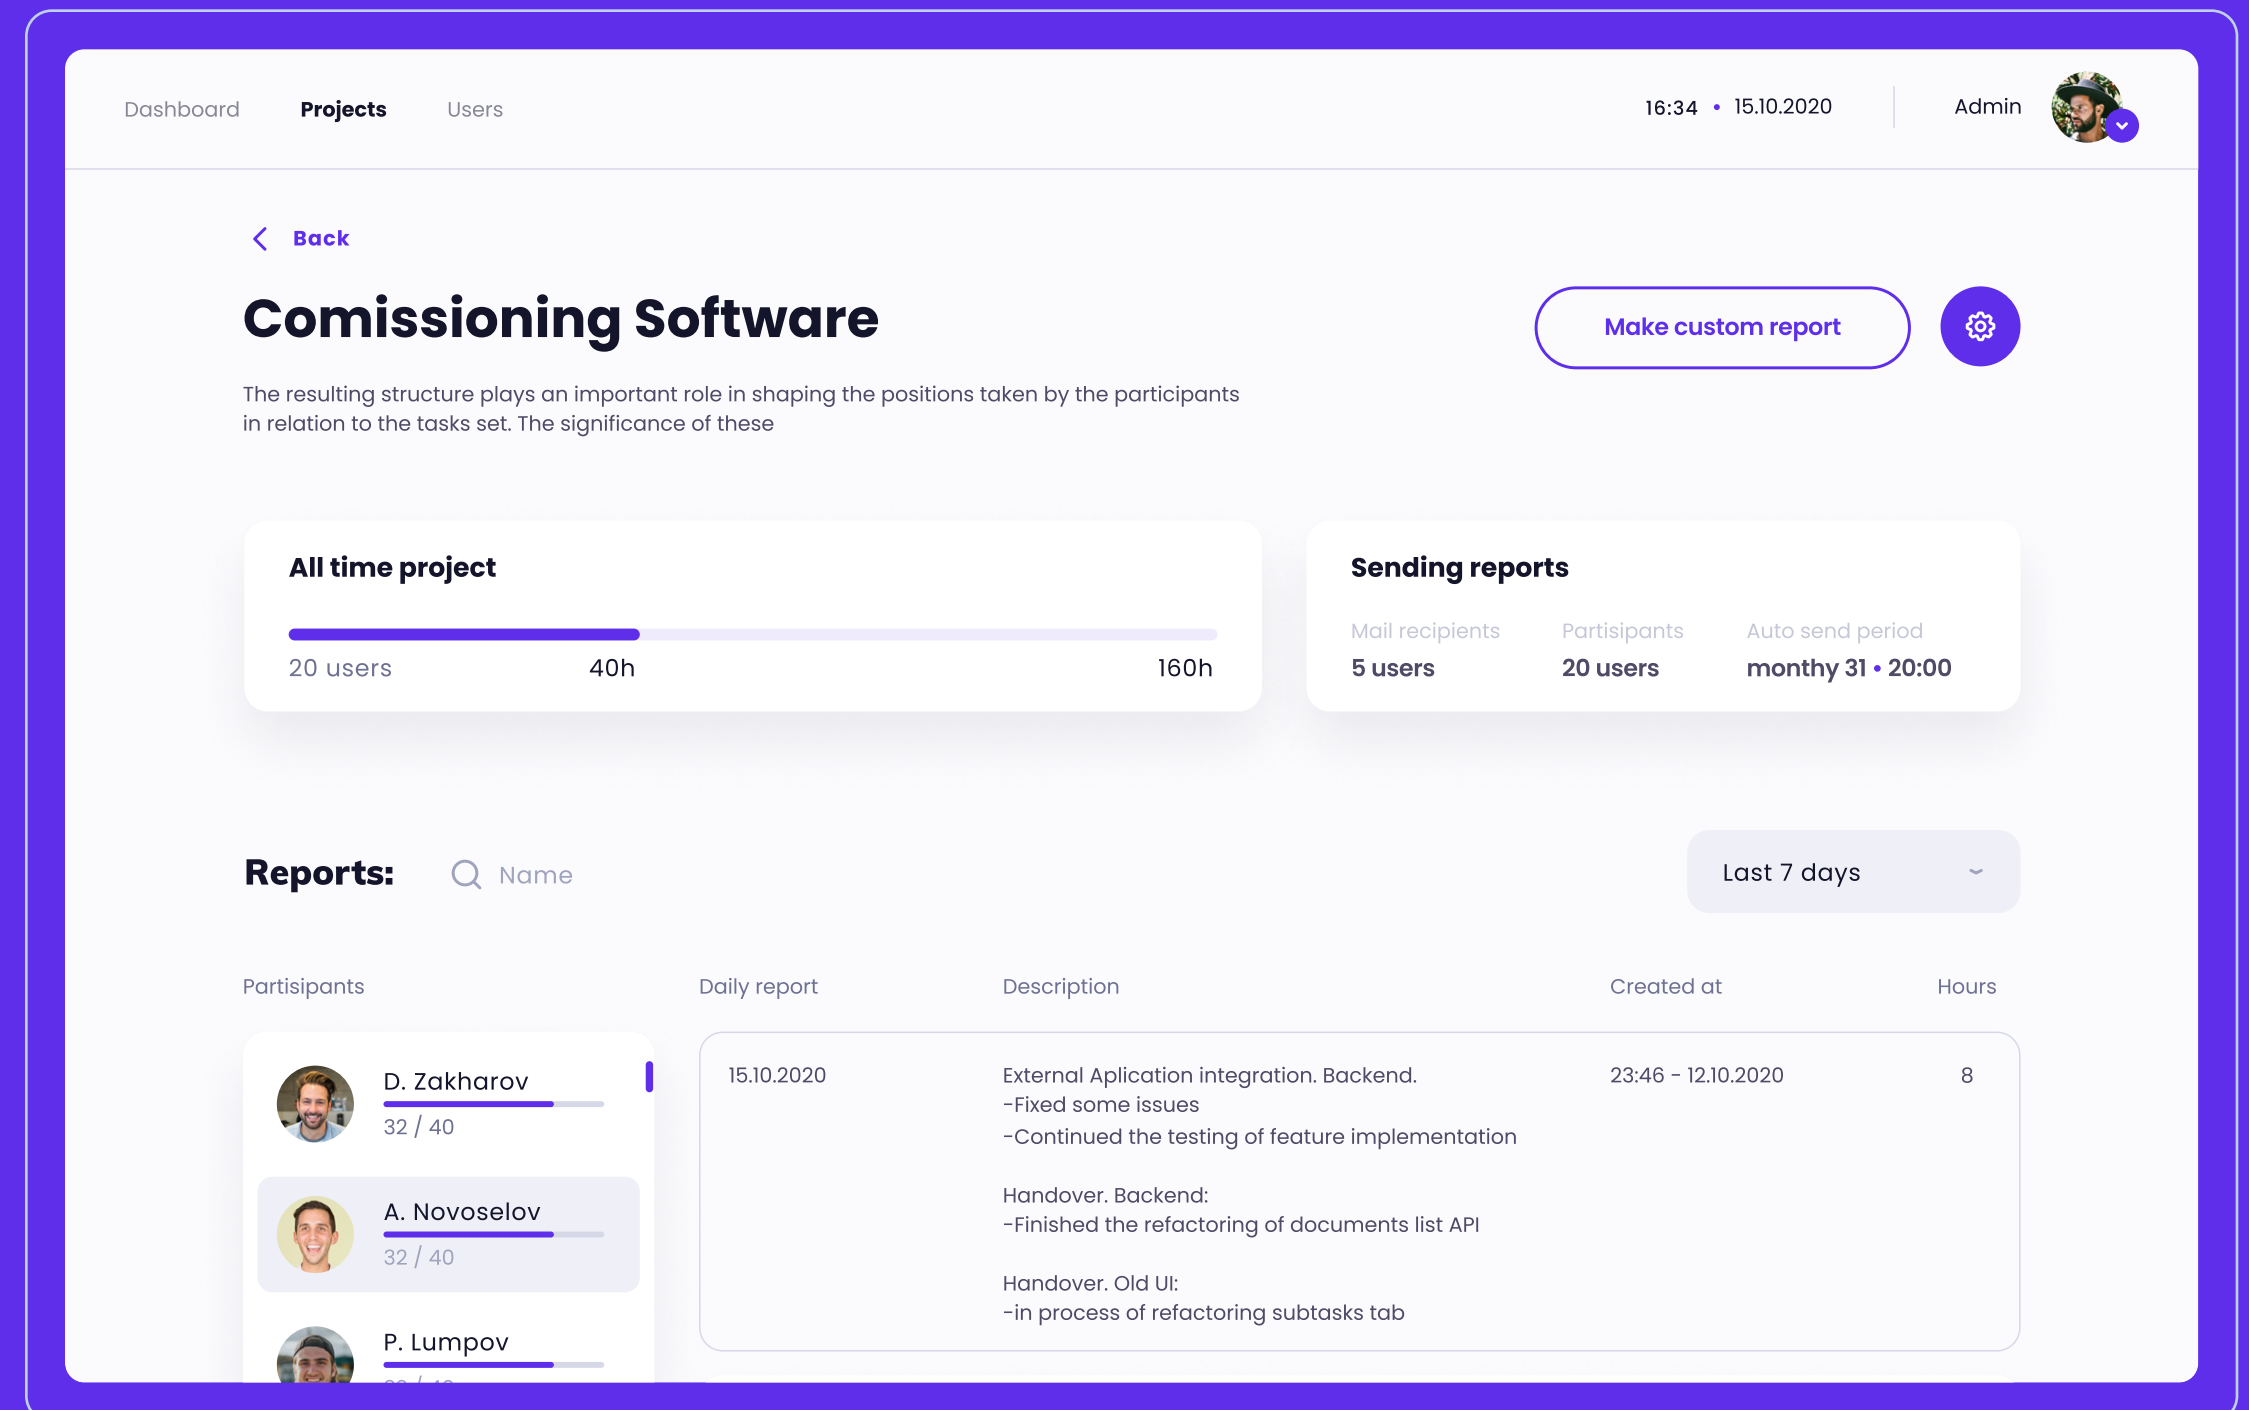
Dashboard Projects Users

16:34 • 15.10.2020

Admin

Back

Comissioning Software

Make custom report

The resulting structure plays an important role in shaping the positions taken by the participants in relation to the tasks set. The significance of these

All time project

20 users 40h 160h

Sending reports

Mail recipients
5 users

Partisipants
20 users

Auto send period
monthy 31 • 20:00

Reports:

Name

Last 7 days

Partisipants

D. Zakharov
32 / 40

A. Novoselov
32 / 40

P. Lumpov
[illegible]

| Daily report | Description | Created at | Hours |
|---|---|---|---|
| 15.10.2020 | External Aplication integration. Backend.<br>-Fixed some issues<br>-Continued the testing of feature implementation<br><br>Handover. Backend:<br>-Finished the refactoring of documents list API<br><br>Handover. Old UI:<br>-in process of refactoring subtasks tab | 23:46 - 12.10.2020 | 8 |